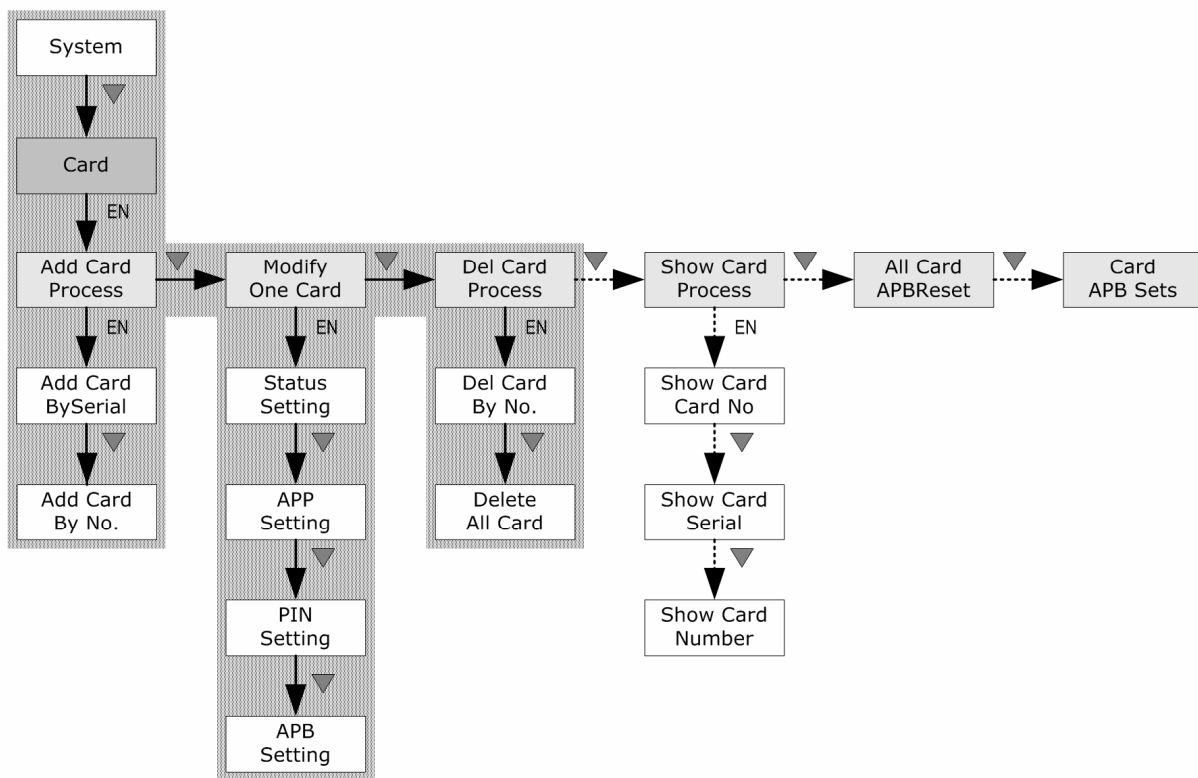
System

Card

EN

Add Card Process

Modify One Card

Del Card Process

Show Card Process

All Card APBReset

Card APB Sets

EN

EN

EN

EN

Add Card BySerial

Add Card By No.

Status Setting

APP Setting

PIN Setting

APB Setting

Del Card By No.

Delete All Card

Show Card Card No

Show Card Serial

Show Card Number